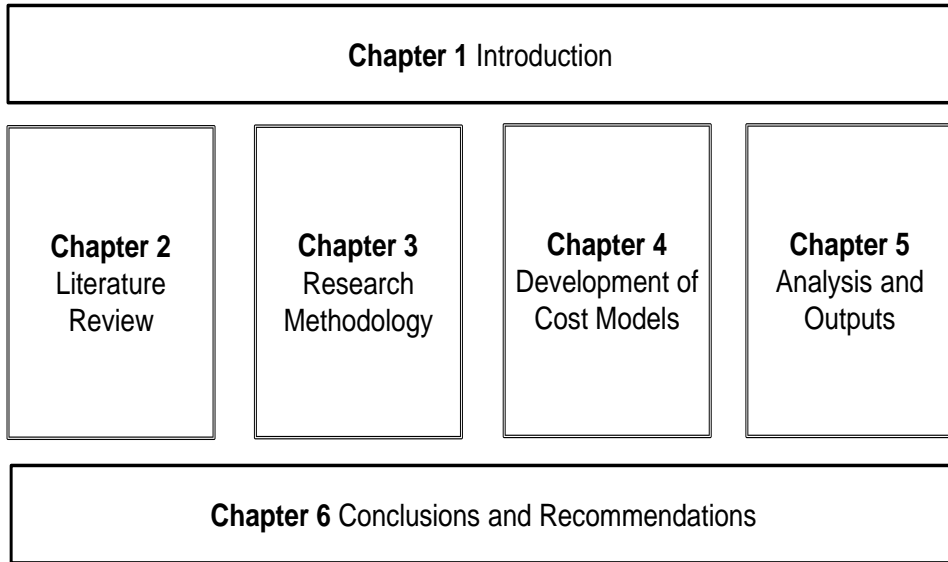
**Chapter 1** Introduction

**Chapter 2** Literature Review

**Chapter 3** Research Methodology

**Chapter 4** Development of Cost Models

**Chapter 5** Analysis and Outputs

**Chapter 6** Conclusions and Recommendations